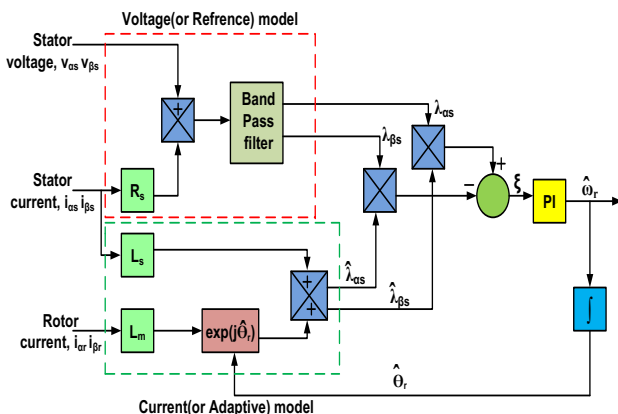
Voltage(or Refrence) model

Stator voltage, $v_{\alpha s}$ $v_{\beta s}$

+

Band Pass filter

$\lambda_{\alpha s}$

$\lambda_{\beta s}$

+

Stator current, $i_{\alpha s}$ $i_{\beta s}$

$R_s$

−

$\xi$

PI

$\hat{\omega}_r$

$L_s$

+

$\hat{\lambda}_{\alpha s}$

+

$\hat{\lambda}_{\beta s}$

Rotor current, $i_{\alpha r}$ $i_{\beta r}$

$L_m$

$\exp(j\hat{\theta}_r)$

$\int$

$\hat{\theta}_r$

Current(or Adaptive) model